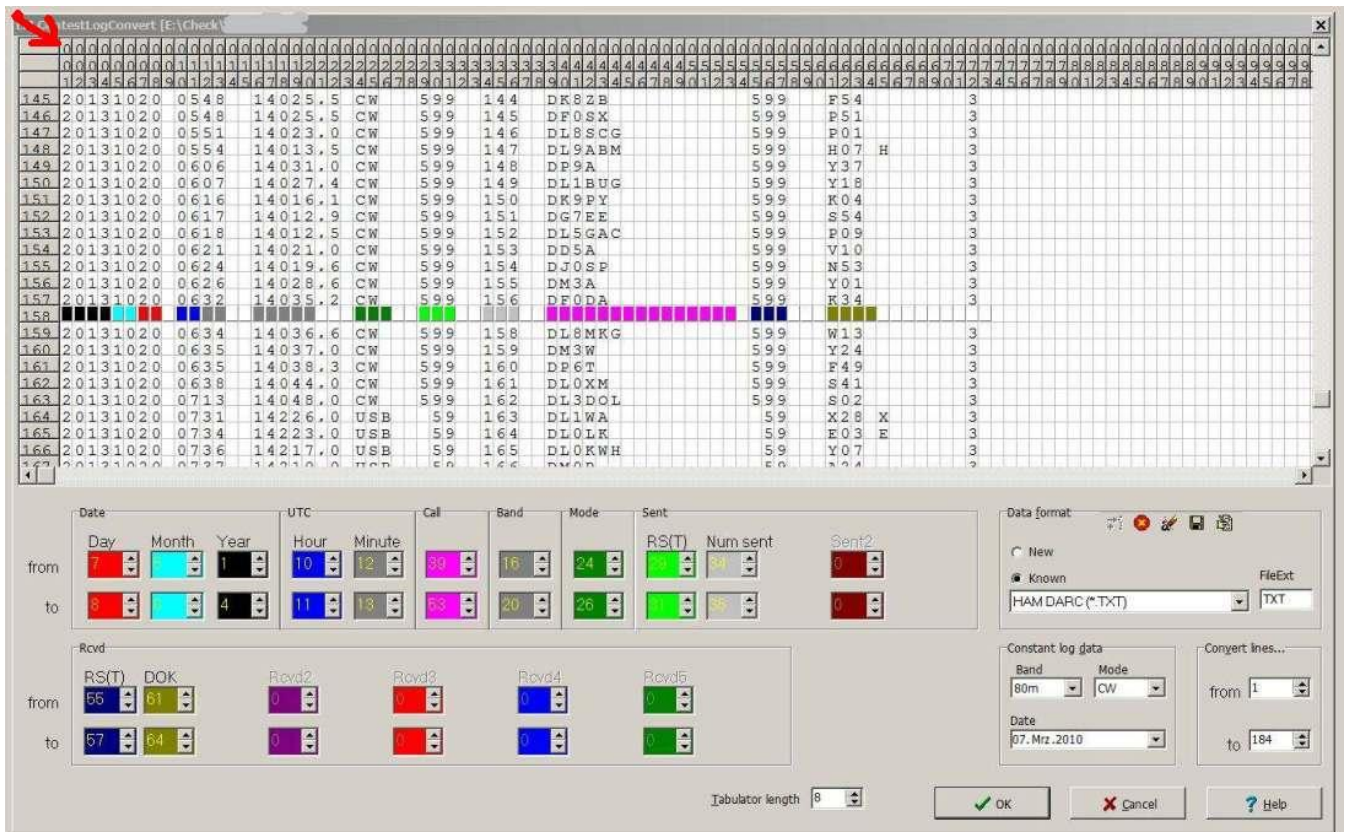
ContestLogConvert [E:\Check\

0000000001111111111222222222233333333334444444444555555555566666666667777777777888888888899999999
1234567890123456789012345678901234567890123456789012345678901234567890123456789012345678901234567

145 20131020 0548 14025.5 CW 599 144 DK8ZB 599 F54 3
146 20131020 0548 14025.5 CW 599 145 DF0SX 599 P51 3
147 20131020 0551 14023.0 CW 599 146 DL8SCG 599 P01 3
148 20131020 0554 14013.5 CW 599 147 DL9ABM 599 H07 H 3
149 20131020 0606 14031.0 CW 599 148 DP9A 599 Y37 3
150 20131020 0607 14027.4 CW 599 149 DL1BUG 599 Y18 3
151 20131020 0616 14016.1 CW 599 150 DK9PY 599 K04 3
152 20131020 0617 14012.9 CW 599 151 DG7EE 599 S54 3
153 20131020 0618 14012.5 CW 599 152 DL5GAC 599 P09 3
154 20131020 0621 14021.0 CW 599 153 DD5A 599 V10 3
155 20131020 0624 14019.6 CW 599 154 DJ0SP 599 N53 3
156 20131020 0626 14028.6 CW 599 155 DM3A 599 Y01 3
157 20131020 0632 14035.2 CW 599 156 DF0DA 599 K34 3
158
159 20131020 0634 14036.6 CW 599 158 DL8MKG 599 W13 3
160 20131020 0635 14037.0 CW 599 159 DM3W 599 Y24 3
161 20131020 0635 14038.3 CW 599 160 DP6T 599 F49 3
162 20131020 0638 14044.0 CW 599 161 DL0XM 599 S41 3
163 20131020 0713 14048.0 CW 599 162 DL3DOL 599 S02 3
164 20131020 0731 14226.0 USB 59 163 DL1WA 59 X28 X 3
165 20131020 0734 14223.0 USB 59 164 DL0LK 59 E03 E 3
166 20131020 0736 14217.0 USB 59 165 DL0KWH 59 Y07 3
167 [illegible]

Date
Day Month Year
from 7 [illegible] 1
to 8 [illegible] 4
UTC
Hour Minute
from 10 12
to 11 13
Call
from 39
to 53
Band
from 16
to 20
Mode
from 24
to 26
Sent
RS(T) Num sent Sent2
from 29 34 0
to 31 36 0

Rcvd
RS(T) DOK Rcvd2 Rcvd3 Rcvd4 Rcvd5
from 55 61 0 0 0 0
to 57 64 0 0 0 0

Data format
New
Known
FileExt
HAM DARC (*.TXT) TXT

Constant log data
Band Mode
80m CW
Date
07.Mrz.2010

Convert lines...
from 1
to 184

Tabulator length 8

OK
Cancel
Help